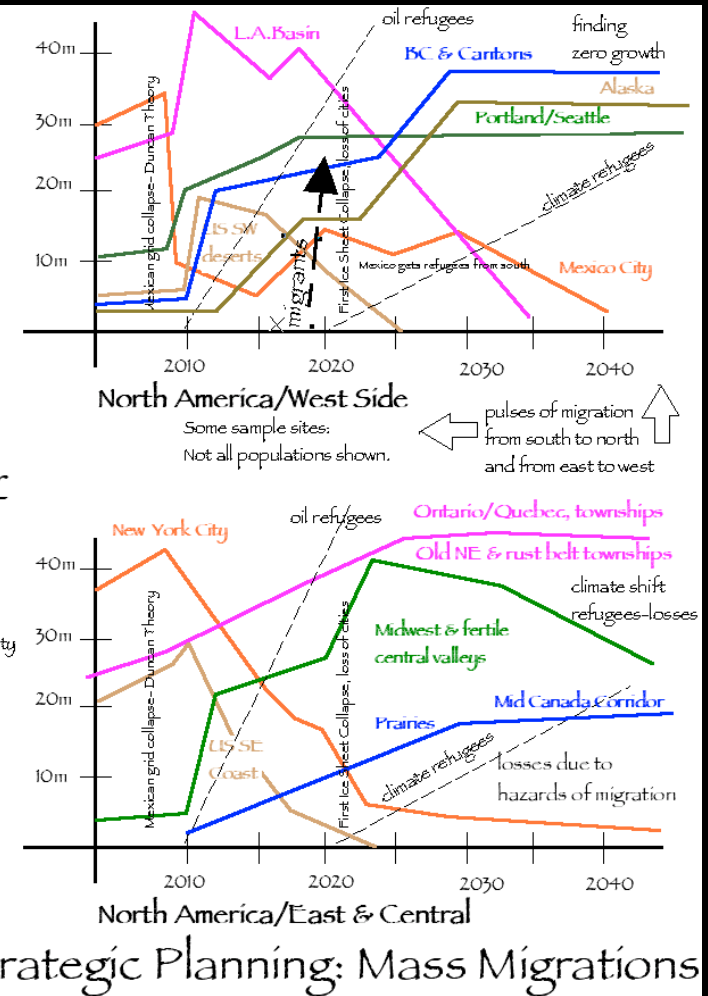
40m
30m
20m
10m
L.A.Basin
oil refugees
finding zero growth
BC & Cantons
Alaska
Portland/Seattle
climate refugees
Mexican grid collapse- Duncan Theory
US SW deserts
migrants
First Ice Sheet Collapse, loss of cities
Mexico gets refugees from south
Mexico City
2010
2020
2030
2040
North America/West Side
Some sample sites:
Not all populations shown.
pulses of migration from south to north and from east to west

New York City
oil refugees
Ontario/Quebec, townships
Old NE & rust belt townships
40m
30m
20m
10m
climate shift refugees-losses
Mexican grid collapse- Duncan Theory
First Ice Sheet Collapse, loss of cities
Midwest & fertile central valleys
Mid Canada Corridor
Prairies
US SE Coast
climate refugees
losses due to hazards of migration
2010
2020
2030
2040
North America/East & Central
rategic Planning: Mass Migrations